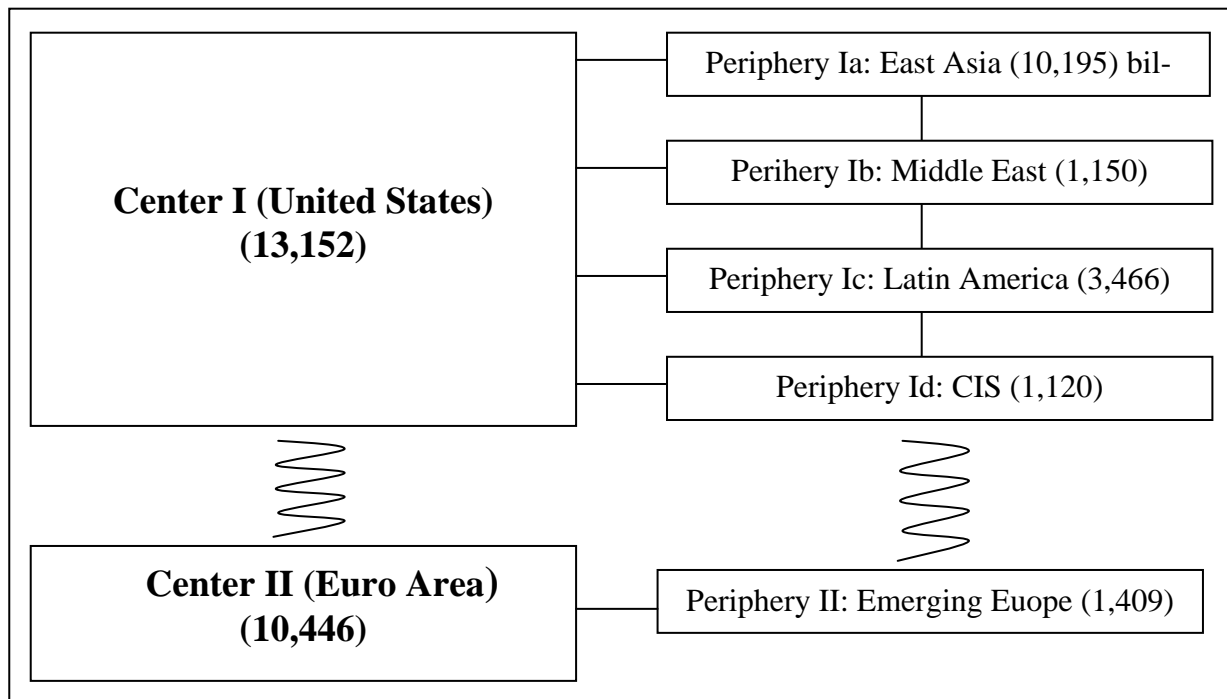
Center I (United States)
(13,152)

Periphery Ia: East Asia (10,195) bil-

Perihery Ib: Middle East (1,150)

Periphery Ic: Latin America (3,466)

Periphery Id: CIS (1,120)

Center II (Euro Area)
(10,446)

Periphery II: Emerging Euope (1,409)